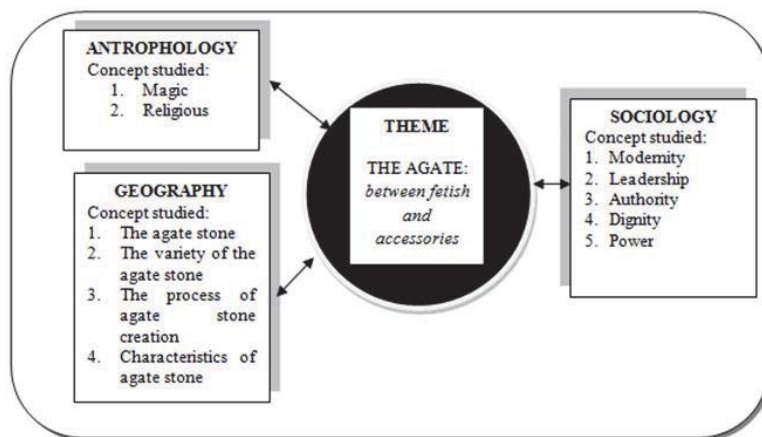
ANTROPHOLOGY
Concept studied:
1. Magic
2. Religious

GEOGRAPHY
Concept studied:
1. The agate stone
2. The variety of the agate stone
3. The process of agate stone creation
4. Characteristics of agate stone

THEME

THE AGATE: *between fetish and accessories*

SOCIOLOGY
Concept studied:
1. Modernity
2. Leadership
3. Authority
4. Dignity
5. Power